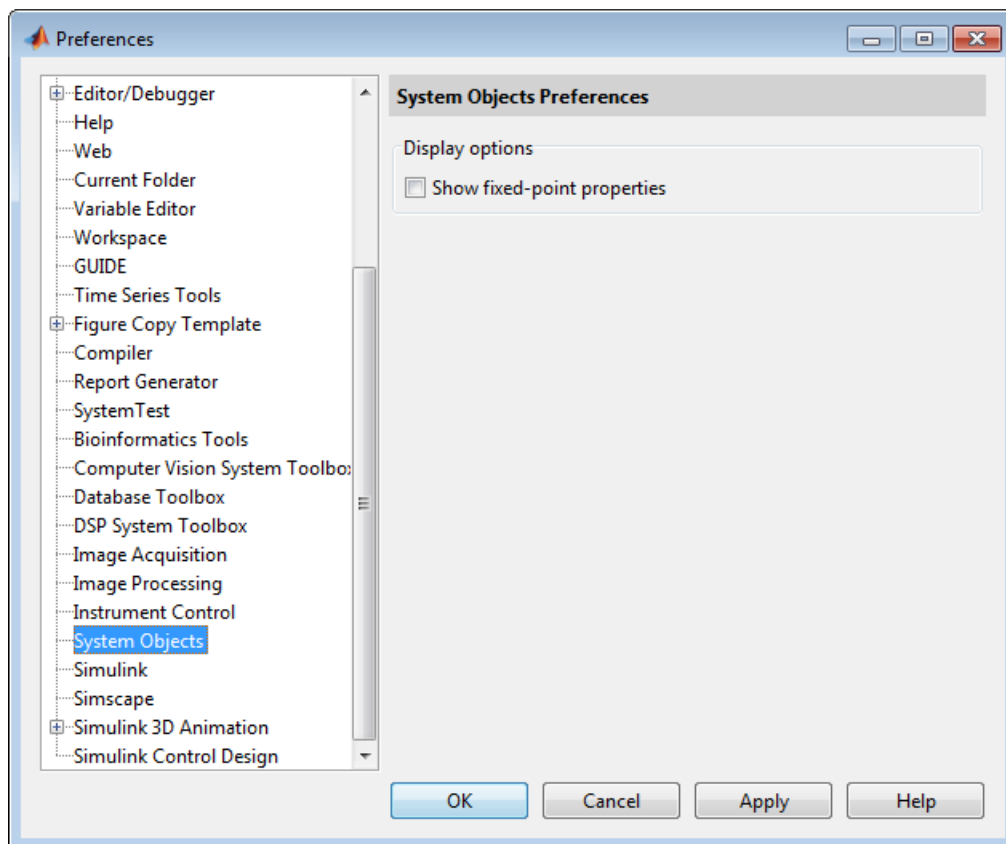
Preferences

Editor/Debugger
Help
Web
Current Folder
Variable Editor
Workspace
GUIDE
Time Series Tools
Figure Copy Template
Compiler
Report Generator
SystemTest
Bioinformatics Tools
Computer Vision System Toolbox
Database Toolbox
DSP System Toolbox
Image Acquisition
Image Processing
Instrument Control
System Objects
Simulink
Simscape
Simulink 3D Animation
Simulink Control Design

System Objects Preferences

Display options

Show fixed-point properties

OK
Cancel
Apply
Help